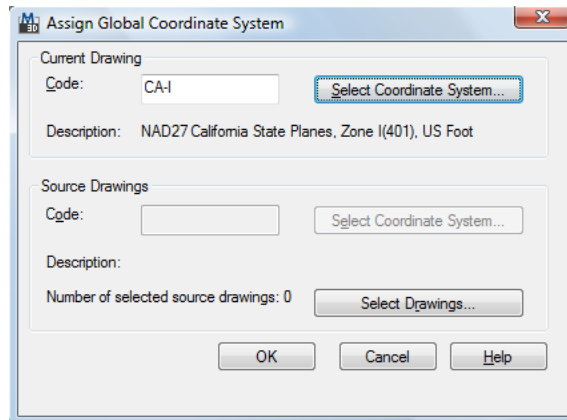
Assign Global Coordinate System

Current Drawing

Code: CA-I

Select Coordinate System...

Description: NAD27 California State Planes, Zone I(401), US Foot

Source Drawings

Code:

Select Coordinate System...

Description:

Number of selected source drawings: 0

Select Drawings...

OK

Cancel

Help